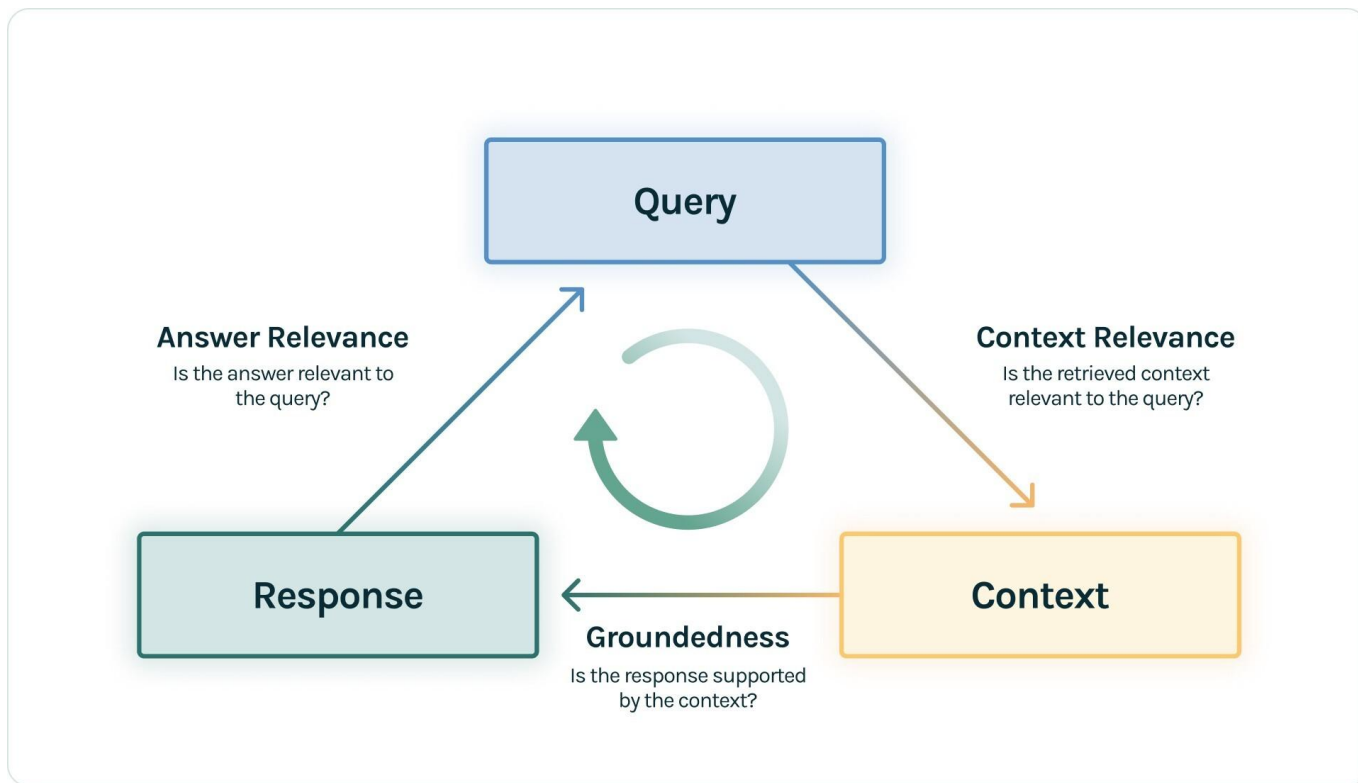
Query

Answer Relevance
Is the answer relevant to the query?

Context Relevance
Is the retrieved context relevant to the query?

Response

Context

Groundedness
Is the response supported by the context?